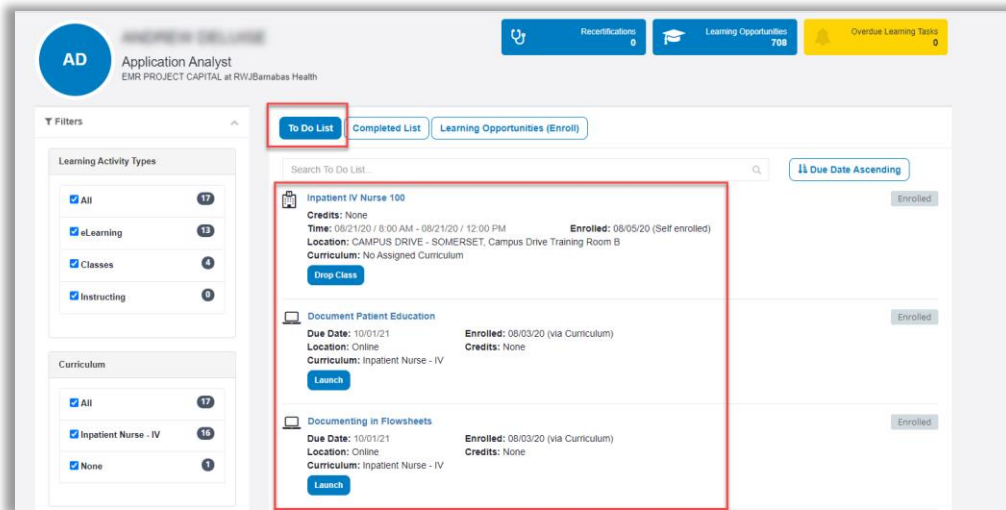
AD

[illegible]

Application Analyst

EMR PROJECT CAPITAL at RWJBarnabas Health

Recertifications 0

Learning Opportunities 708

Overdue Learning Tasks 0

Filters

Learning Activity Types

All 17

eLearning 13

Classes 4

Instructing 0

Curriculum

All 17

Inpatient Nurse - IV 16

None 1

To Do List

Completed List

Learning Opportunities (Enroll)

Search To Do List...

Due Date Ascending

Inpatient IV Nurse 100

Credits: None

Time: 08/21/20 / 8:00 AM - 08/21/20 / 12:00 PM

Enrolled: 08/05/20 (Self enrolled)

Location: CAMPUS DRIVE - SOMERSET, Campus Drive Training Room B

Curriculum: No Assigned Curriculum

Drop Class

Enrolled

Document Patient Education

Due Date: 10/01/21

Enrolled: 08/03/20 (via Curriculum)

Location: Online

Credits: None

Curriculum: Inpatient Nurse - IV

Launch

Enrolled

Documenting in Flowsheets

Due Date: 10/01/21

Enrolled: 08/03/20 (via Curriculum)

Location: Online

Credits: None

Curriculum: Inpatient Nurse - IV

Launch

Enrolled